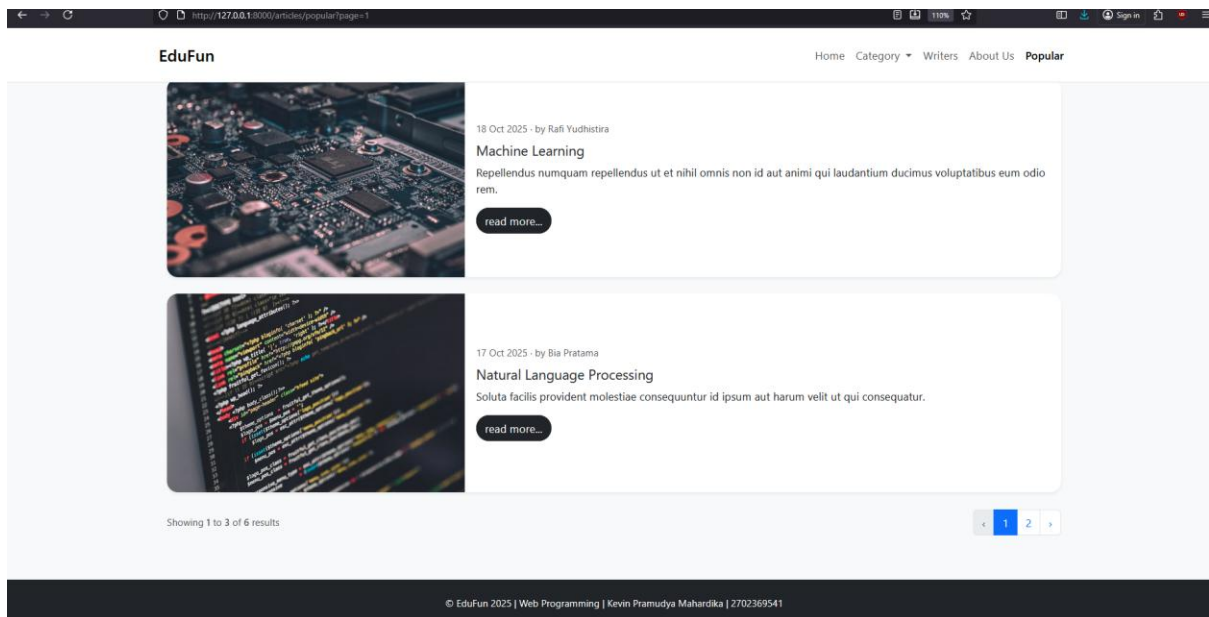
http://127.0.0.1:8000/articles/popular?page=1

110%

Sign in

EduFun

Home Category ▾ Writers About Us Popular

18 Oct 2025 · by Rafi Yudhistira

Machine Learning

Repellendus numquam repellendus ut et nihil omnis non id aut animi qui laudantium ducimus voluptatibus eum odio rem.

read more...

17 Oct 2025 · by Bia Pratama

Natural Language Processing

Soluta facilis provident molestiae consequuntur id ipsum aut harum velit ut qui consequatur.

read more...

Showing 1 to 3 of 6 results

‹ 1 2 ›

© EduFun 2025 | Web Programming | Kevin Pramudya Mahardika | 2702369541